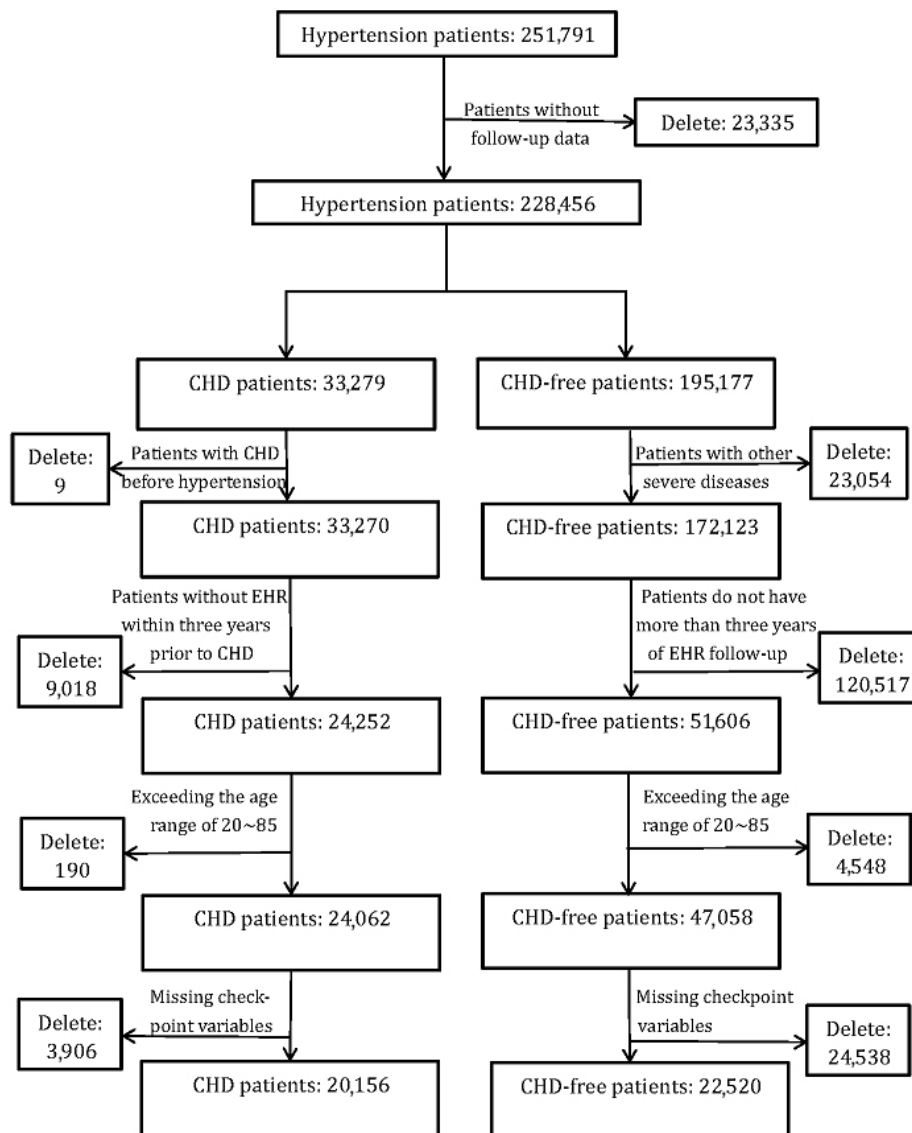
Hypertension patients: 251,791

Patients without follow-up data

Delete: 23,335

Hypertension patients: 228,456

CHD patients: 33,279

CHD-free patients: 195,177

Patients with CHD before hypertension

Delete: 9

Patients with other severe diseases

Delete: 23,054

CHD patients: 33,270

CHD-free patients: 172,123

Patients without EHR within three years prior to CHD

Delete: 9,018

Patients do not have more than three years of EHR follow-up

Delete: 120,517

CHD patients: 24,252

CHD-free patients: 51,606

Exceeding the age range of 20~85

Delete: 190

Exceeding the age range of 20~85

Delete: 4,548

CHD patients: 24,062

CHD-free patients: 47,058

Missing checkpoint variables

Delete: 3,906

Missing checkpoint variables

Delete: 24,538

CHD patients: 20,156

CHD-free patients: 22,520